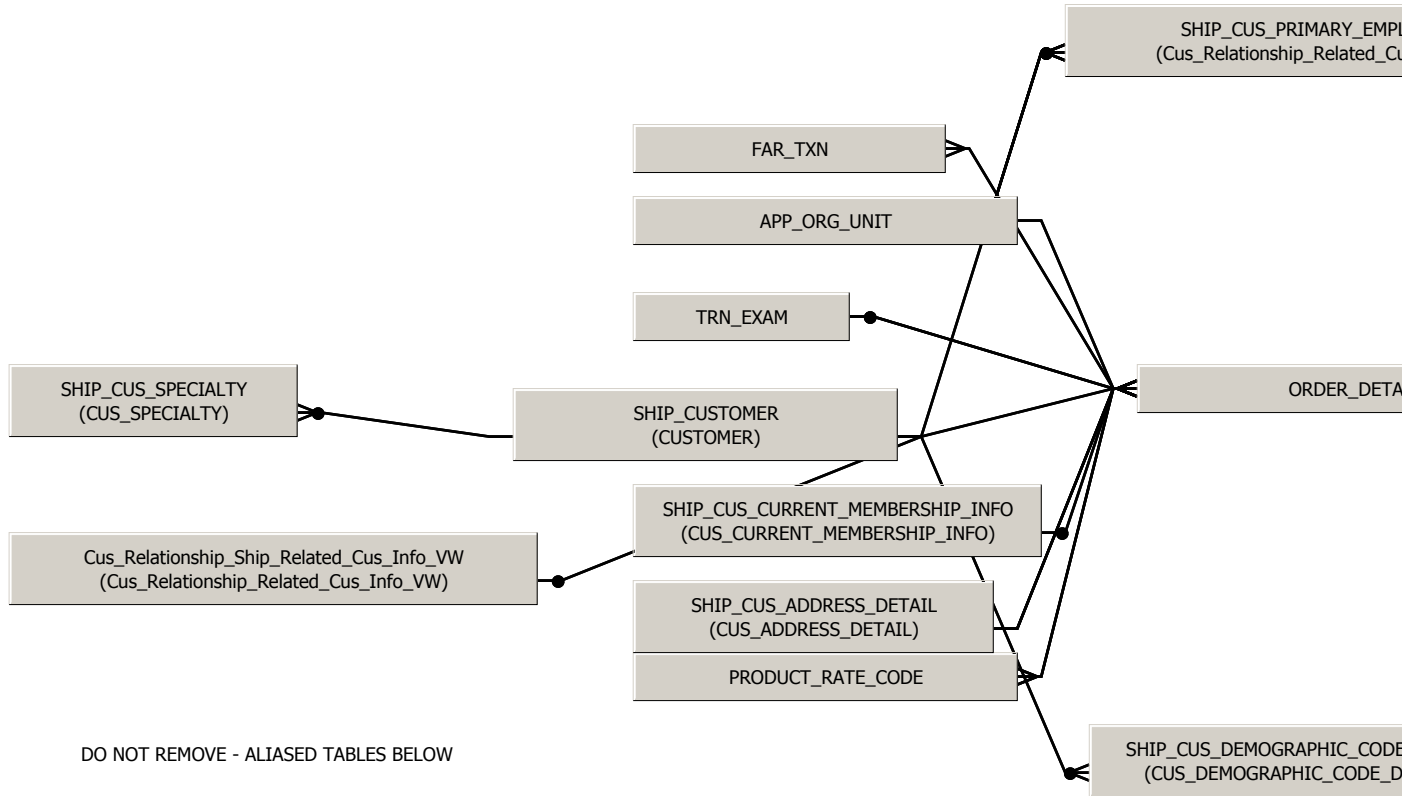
SHIP_CUS_PRIMARY_EMPL
(Cus_Relationship_Related_Cu

FAR_TXN

APP_ORG_UNIT

TRN_EXAM

SHIP_CUS_SPECIALTY
(CUS_SPECIALTY)

SHIP_CUSTOMER
(CUSTOMER)

ORDER_DETA

SHIP_CUS_CURRENT_MEMBERSHIP_INFO
(CUS_CURRENT_MEMBERSHIP_INFO)

Cus_Relationship_Ship_Related_Cus_Info_VW
(Cus_Relationship_Related_Cus_Info_VW)

SHIP_CUS_ADDRESS_DETAIL
(CUS_ADDRESS_DETAIL)

PRODUCT_RATE_CODE

DO NOT REMOVE - ALIASED TABLES BELOW

SHIP_CUS_DEMOGRAPHIC_CODE
(CUS_DEMOGRAPHIC_CODE_D